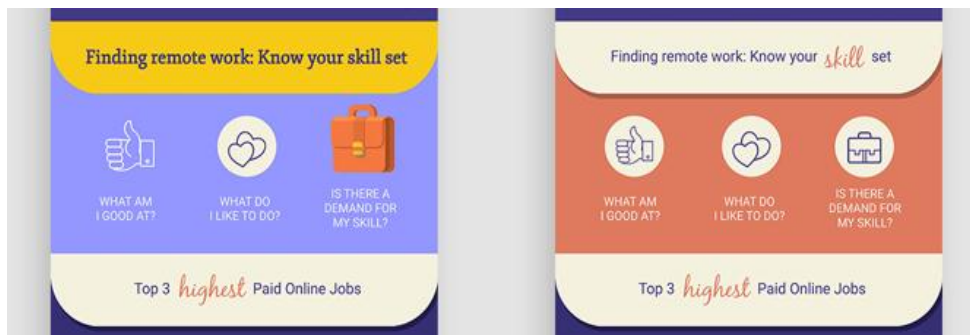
Finding remote work: Know your skill set

WHAT AM I GOOD AT?

WHAT DO I LIKE TO DO?

IS THERE A DEMAND FOR MY SKILL?

Top 3 highest Paid Online Jobs

Finding remote work: Know your skill set

WHAT AM I GOOD AT?

WHAT DO I LIKE TO DO?

IS THERE A DEMAND FOR MY SKILL?

Top 3 highest Paid Online Jobs